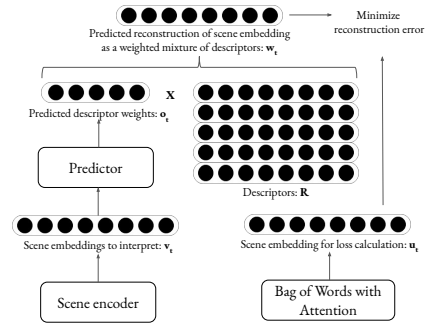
Predicted reconstruction of scene embedding as a weighted mixture of descriptors: $\mathbf{w}_t$

Minimize reconstruction error

$\mathbf{X}$

Predicted descriptor weights: $\mathbf{o}_t$

Predictor

Descriptors: $\mathbf{R}$

Scene embeddings to interpret: $\mathbf{v}_t$

Scene embedding for loss calculation: $\mathbf{u}_t$

Scene encoder

Bag of Words with Attention